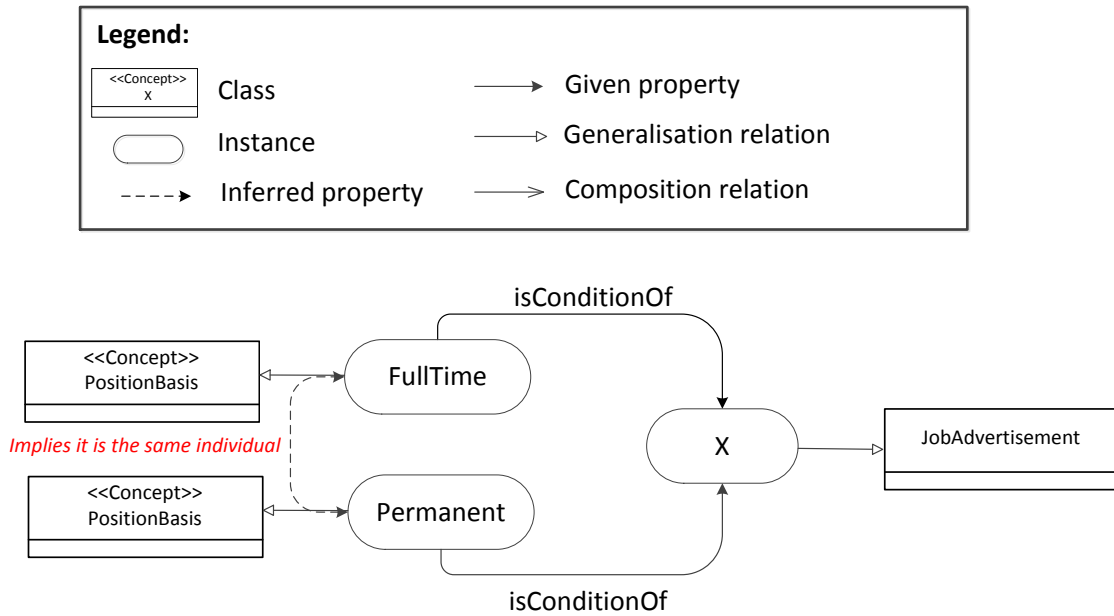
Legend:

<<Concept>>
X

Class

Instance

Inferred property

Given property

Generalisation relation

Composition relation

isConditionOf

<<Concept>>
PositionBasis

FullTime

Implies it is the same individual

X

JobAdvertisement

<<Concept>>
PositionBasis

Permanent

isConditionOf